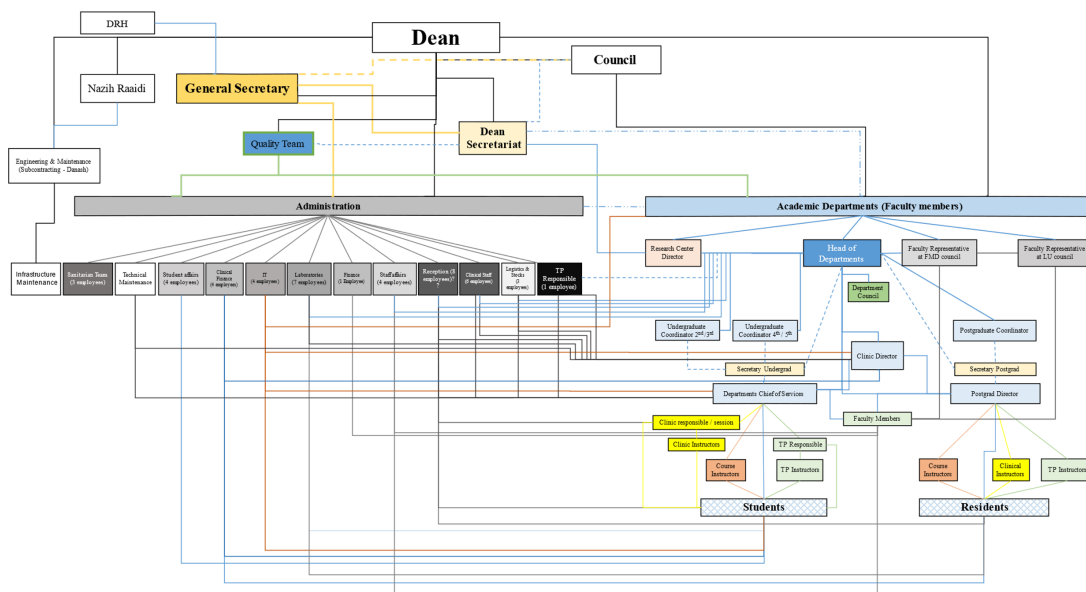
DRH

Dean

Council

Nazih Raaidi

General Secretary

Dean Secretariat

Quality Team

Engineering & Maintenance (Subcontracting - Danash)

Administration

Academic Departments (Faculty members)

Infrastructure Maintenance

Sanitarian Team (3 employees)

Technical Maintenance

Student affairs (4 employees)

Clinical Finance (6 employees)

IT (4 employees)

Laboratories (7 employees)

Finance (1 Employee)

Staff affairs (4 employees)

Reception (8 employees)??

Clinical Staff (6 employees)

Logistics & Stocks (5 employees)

TP Responsible (1 employee)

Research Center Director

Head of Departments

Faculty Representative at FMD council

Faculty Representative at LU council

Department Council

Undergraduate Coordinator $2^{nd}/3^{rd}$

Undergraduate Coordinator $4^{th}/5^{th}$

Postgraduate Coordinator

Clinic Director

Secretary Undergrad

Secretary Postgrad

Departments Chief of Services

Postgrad Director

Faculty Members

Clinic responsible / session

Clinic Instructors

TP Responsible

Course Instructors

TP Instructors

Course Instructors

Clinical Instructors

TP Instructors

Students

Residents